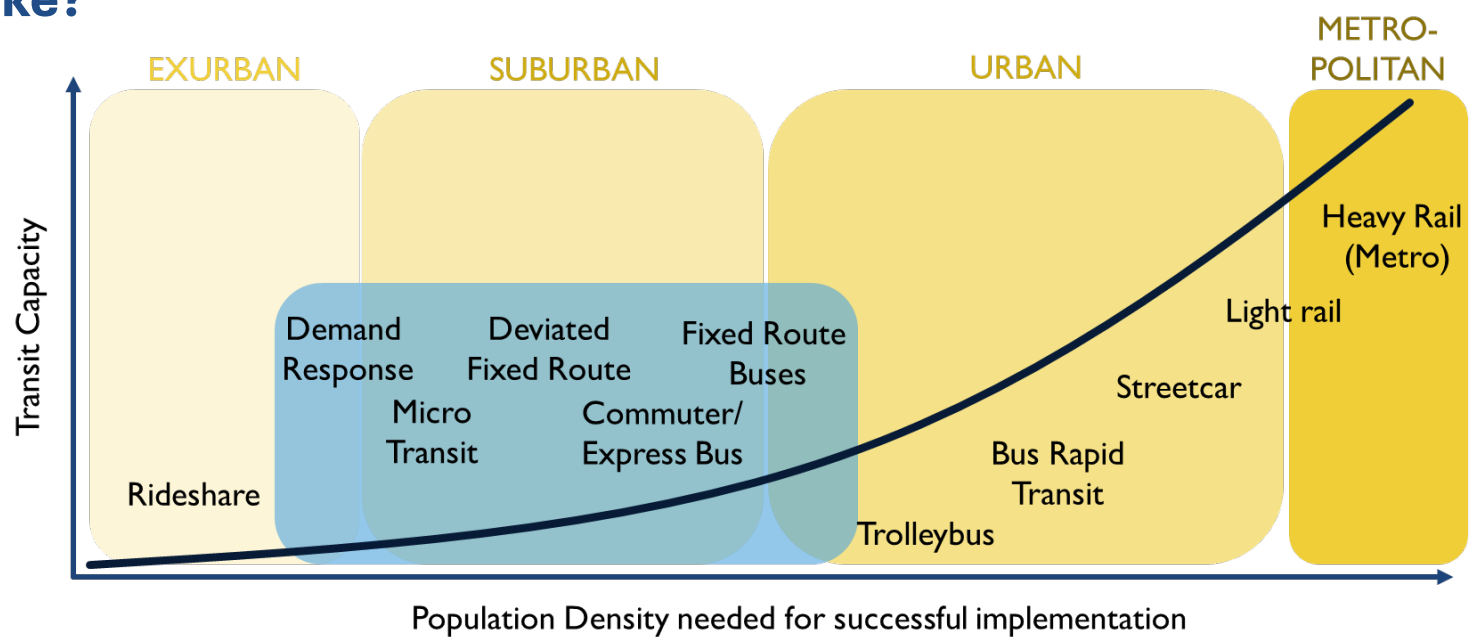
ke?

EXURBAN

SUBURBAN

URBAN

METRO-POLITAN

Transit Capacity

Heavy Rail (Metro)

Light rail

Demand Response

Deviated Fixed Route

Fixed Route Buses

Streetcar

Micro Transit

Commuter/ Express Bus

Bus Rapid Transit

Rideshare

Trolleybus

Population Density needed for successful implementation